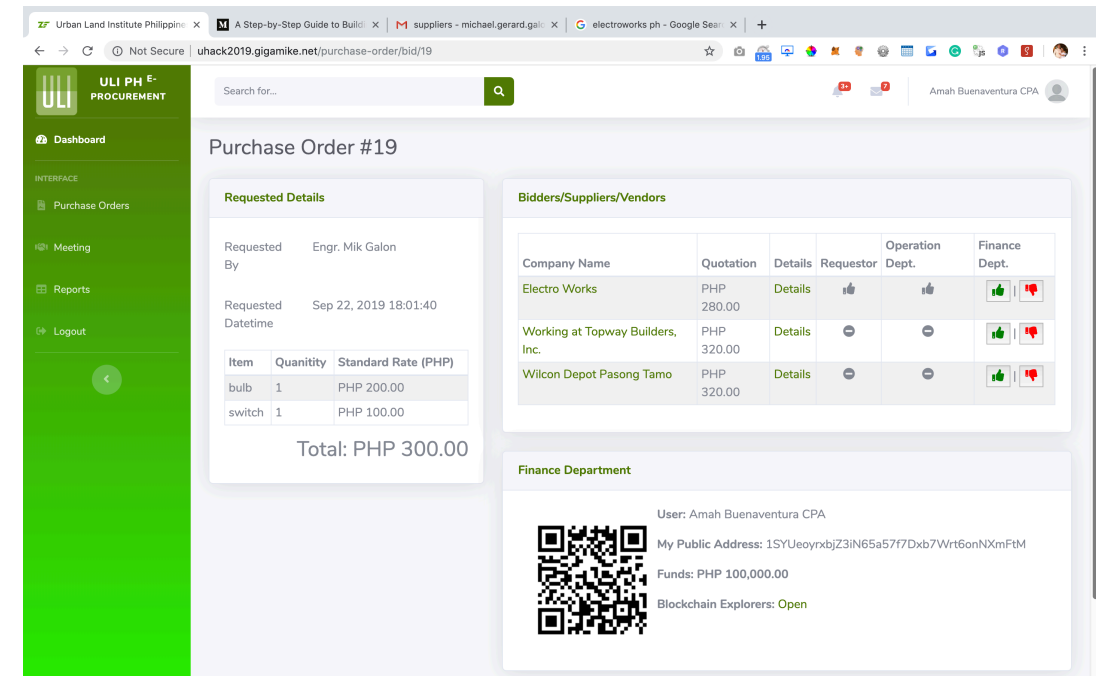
Urban Land Institute Philippine ×
A Step-by-Step Guide to Buildi ×
suppliers - michael.gerard.galo ×
electroworks ph - Google Sear ×
+
Not Secure | uhack2019.gigamike.net/purchase-order/bid/19
1.96

ULI
ULI PH E-
PROCUREMENT
Search for...
3+
7
Amah Buenaventura CPA

Dashboard
INTERFACE
Purchase Orders
Meeting
Reports
Logout

Purchase Order #19

Requested Details

Requested By Engr. Mik Galon

Requested Datetime Sep 22, 2019 18:01:40

| Item | Quanitity | Standard Rate (PHP) |
|---|---|---|
| bulb | 1 | PHP 200.00 |
| switch | 1 | PHP 100.00 |

Total: PHP 300.00

Bidders/Suppliers/Vendors

| Company Name | Quotation | Details | Requestor | Operation Dept. | Finance Dept. |
|---|---|---|---|---|---|
| Electro Works | PHP 280.00 | Details | | | \| |
| Working at Topway Builders, Inc. | PHP 320.00 | Details | | | \| |
| Wilcon Depot Pasong Tamo | PHP 320.00 | Details | | | \| |

Finance Department

User: Amah Buenaventura CPA

My Public Address: 1SYUeoyrxbjZ3iN65a57f7Dxb7Wrt6onNXmFtM

Funds: PHP 100,000.00

Blockchain Explorers: Open